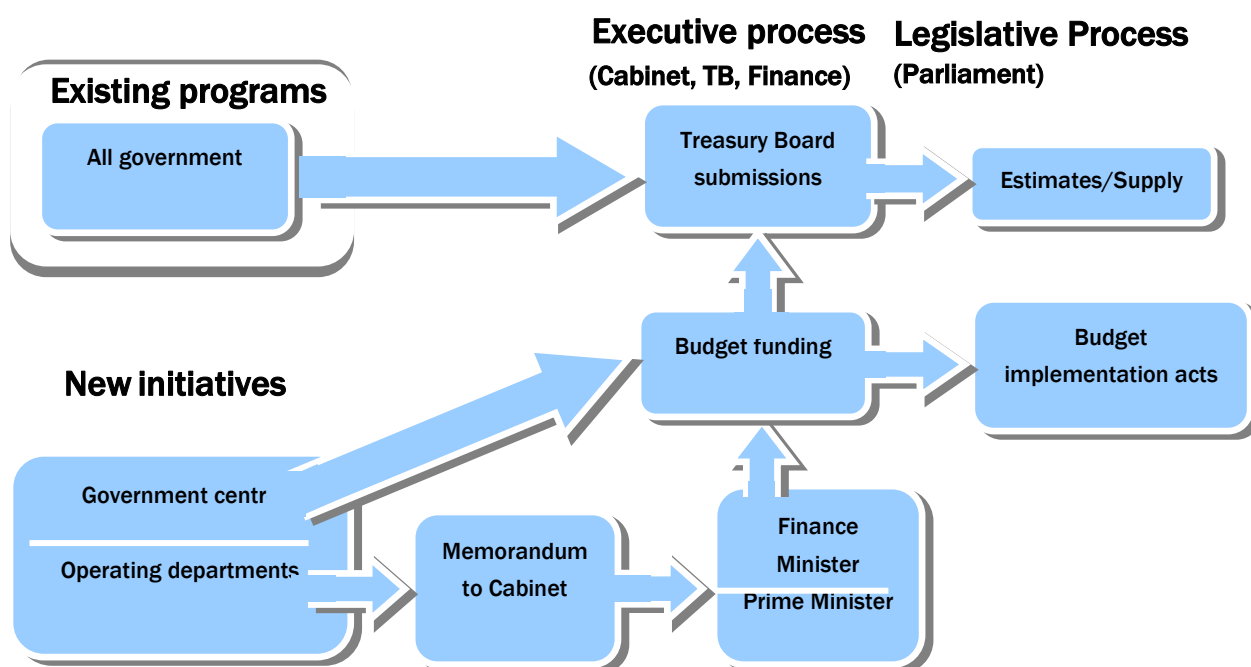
Executive process
(Cabinet, TB, Finance)

Legislative Process
(Parliament)

Existing programs

All government

Treasury Board submissions

Estimates/Supply

Budget funding

Budget implementation acts

New initiatives

Government centr

Operating departments

Memorandum to Cabinet

Finance Minister

Prime Minister